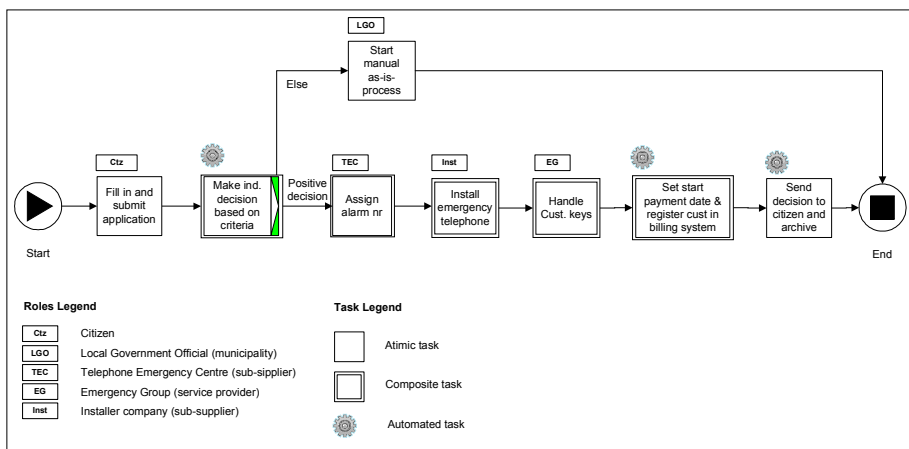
LGO

Start manual as-is-process

Else

Ctz

Fill in and submit application

Make ind. decision based on criteria

Positive decision

TEC

Assign alarm nr

Inst

Install emergency telephone

EG

Handle Cust. keys

Set start payment date & register cust in billing system

Send decision to citizen and archive

Start

End

Roles Legend

| | |
|---|---|
| Ctz | Citizen |
| LGO | Local Government Official (municipality) |
| TEC | Telephone Emergency Centre (sub-sipplier) |
| EG | Emergency Group (service provider) |
| Inst | Installer company (sub-supplier) |

Task Legend

Atimic task

Composite task

Automated task